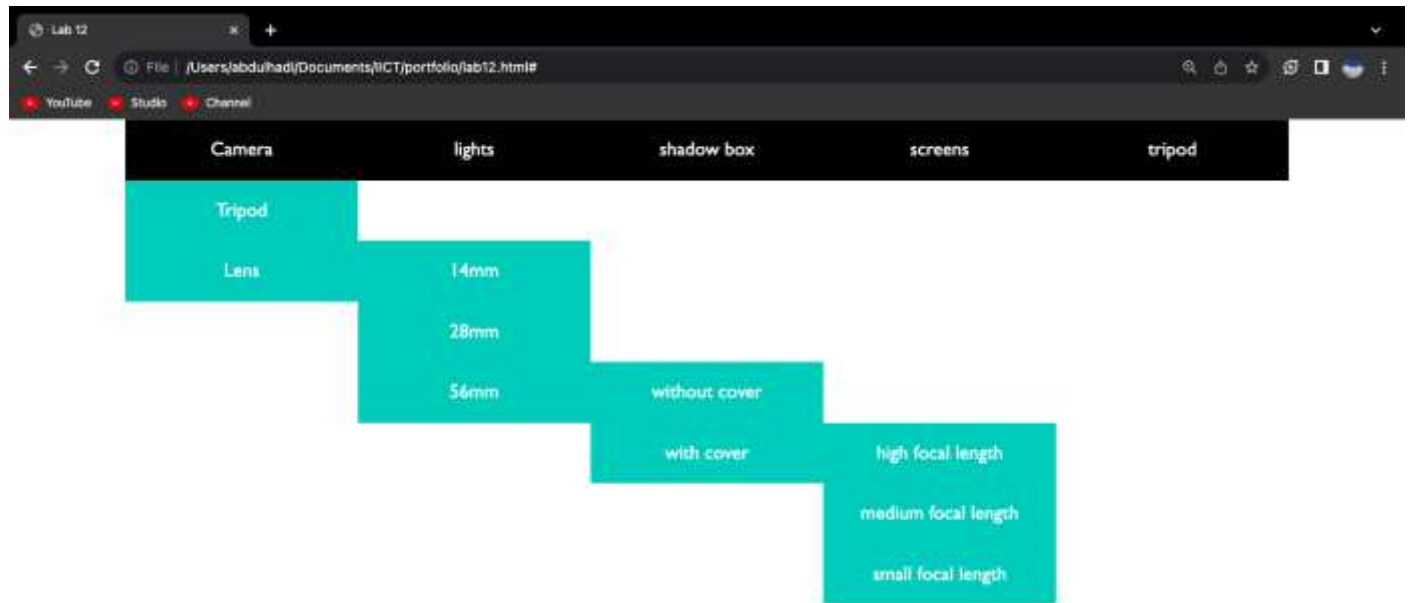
Lab 12
File | /Users/abdulhadi/Documents/IICT/portfolio/lab12.html#
YouTube Studio Channel

Camera lights shadow box screens tripod

Tripod
Lens

14mm
28mm
56mm

without cover
with cover

high focal length
medium focal length
small focal length